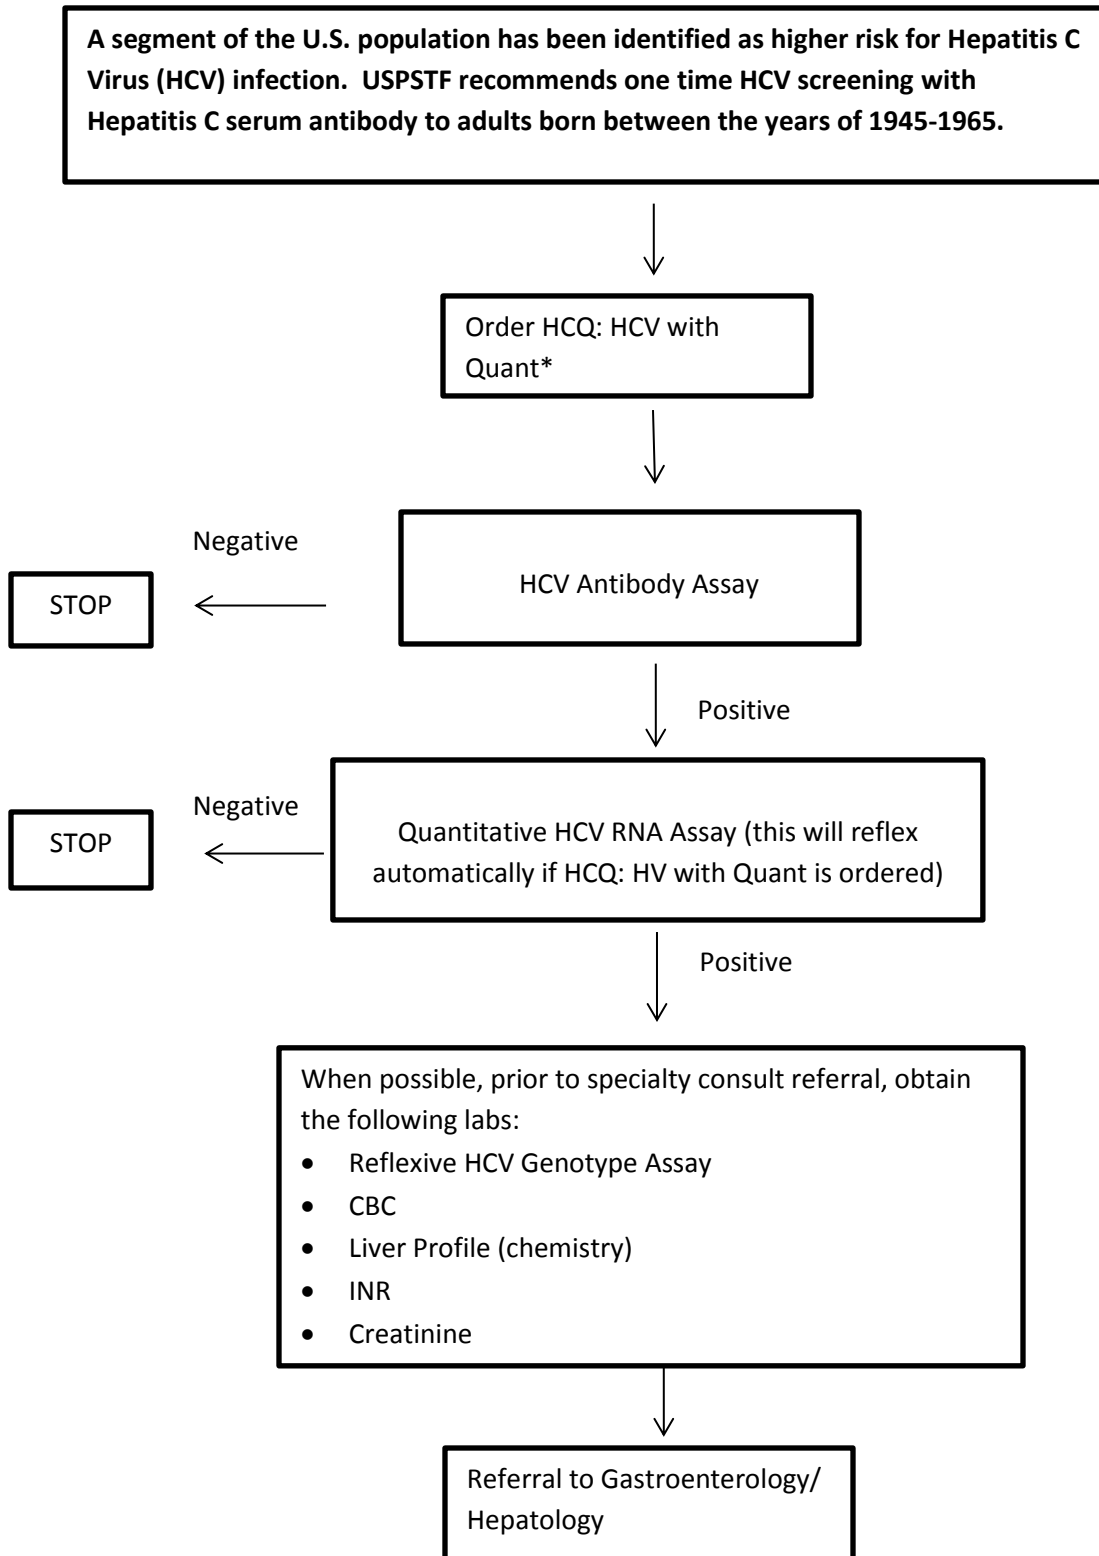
**A segment of the U.S. population has been identified as higher risk for Hepatitis C Virus (HCV) infection. USPSTF recommends one time HCV screening with Hepatitis C serum antibody to adults born between the years of 1945-1965.**

Order HCQ: HCV with Quant*

HCV Antibody Assay

Negative

STOP

Positive

Quantitative HCV RNA Assay (this will reflex automatically if HCQ: HV with Quant is ordered)

Negative

STOP

Positive

When possible, prior to specialty consult referral, obtain the following labs:
- Reflexive HCV Genotype Assay
- CBC
- Liver Profile (chemistry)
- INR
- Creatinine

Referral to Gastroenterology/ Hepatology